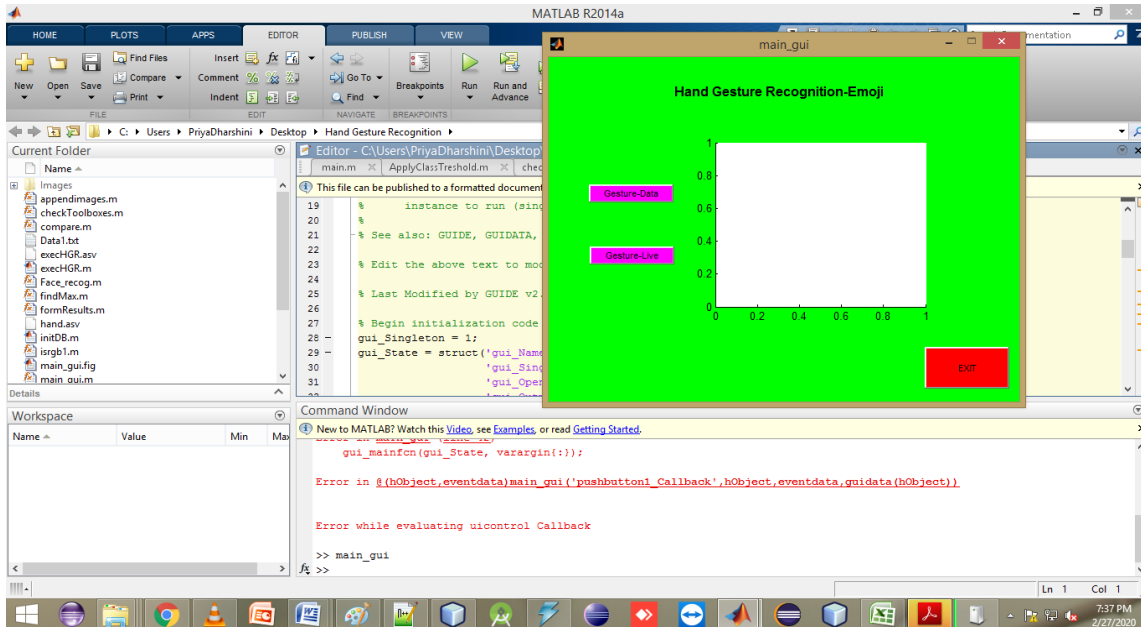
MATLAB R2014a

HOME PLOTS APPS EDITOR PUBLISH VIEW

mentation

New Open Save Find Files Compare Print Insert Comment Indent Go To Find Breakpoints Run Run and Advance

FILE EDIT NAVIGATE BREAKPOINTS

C: ▸ Users ▸ PriyaDharshini ▸ Desktop ▸ Hand Gesture Recognition ▸

Current Folder

Name

Images
appendimages.m
checkToolboxes.m
compare.m
Data1.txt
execHGR.asv
execHGR.m
Face_recog.m
findMax.m
formResults.m
hand.asv
initDB.m
isrgb1.m
main_gui.fig
main_gui.m

Details

Workspace

| Name | Value | Min | Max |
|---|---|---|---|

Editor - C:\Users\PriyaDharshini\Desktop\

main.m ApplyClassTreshold.m chec

This file can be published to a formatted document

19 % instance to run (sing
20 %
21 % See also: GUIDE, GUIDATA,
22
23 % Edit the above text to mod
24
25 % Last Modified by GUIDE v2
26
27 % Begin initialization code
28 gui_Singleton = 1;
29 gui_State = struct('gui_Name
30 'gui_Sing
31 'gui_Oper

main_gui

Hand Gesture Recognition-Emoji

Gesture-Data

Gesture-Live

1
0.8
0.6
0.4
0.2
0
0 0.2 0.4 0.6 0.8 1

EXIT

Command Window

New to MATLAB? Watch this Video, see Examples, or read Getting Started.

gui_mainfcn(gui_State, varargin{:});

Error in @(hObject,eventdata)main_gui('pushbutton1_Callback',hObject,eventdata,guidata(hObject))

Error while evaluating uicontrol Callback

>> main_gui
fx >>

Ln 1 Col 1

7:37 PM
2/27/2020